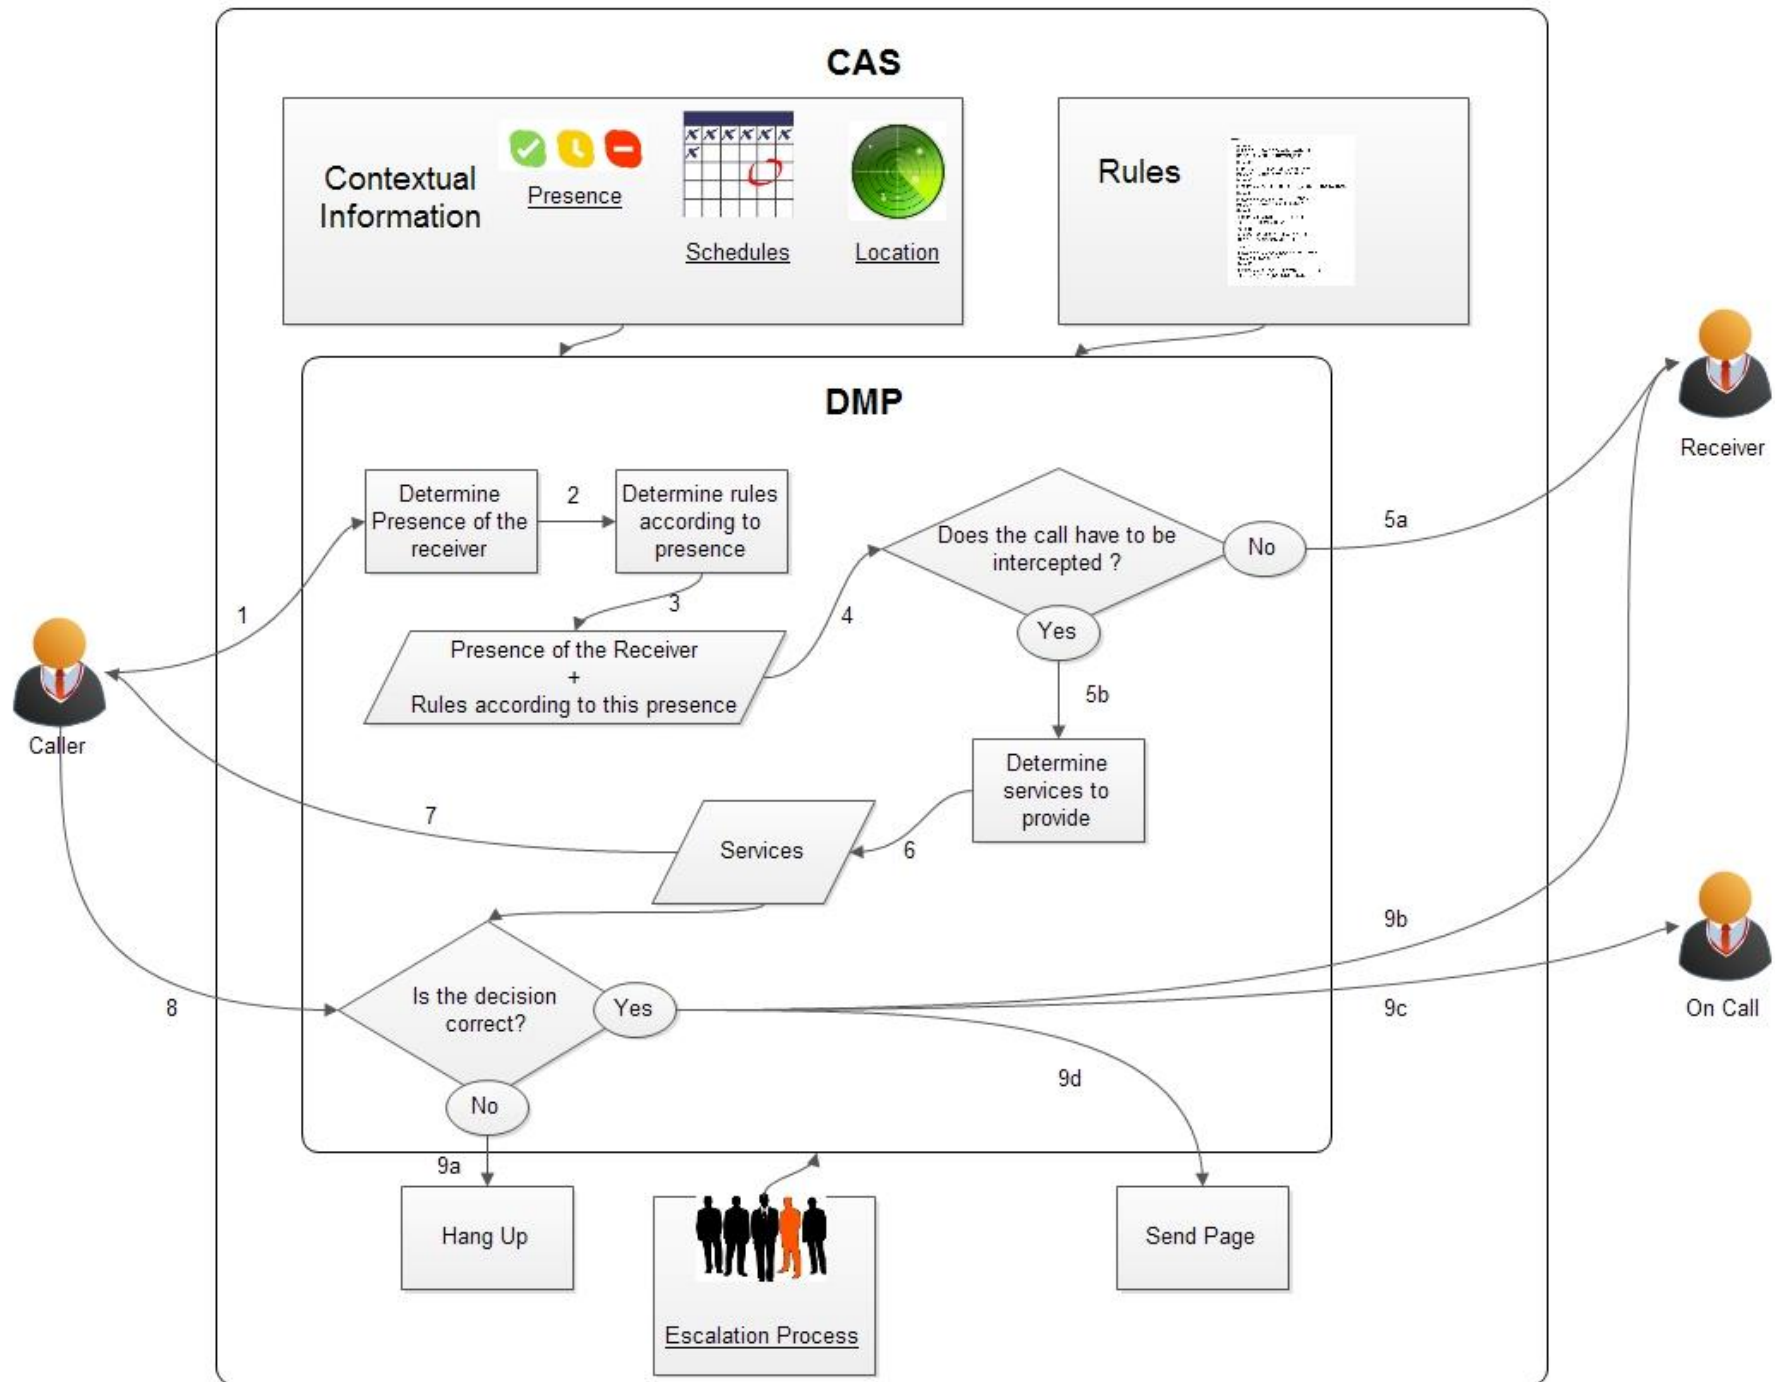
CAS

Contextual Information

Presence

Schedules

Location

Rules

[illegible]

DMP

Determine Presence of the receiver

2

Determine rules according to presence

3

Presence of the Receiver + Rules according to this presence

4

Does the call have to be intercepted ?

No

5a

Yes

5b

Determine services to provide

6

Services

7

1

Caller

Receiver

8

Is the decision correct?

Yes

No

9a

9b

9c

9d

On Call

Hang Up

Escalation Process

Send Page